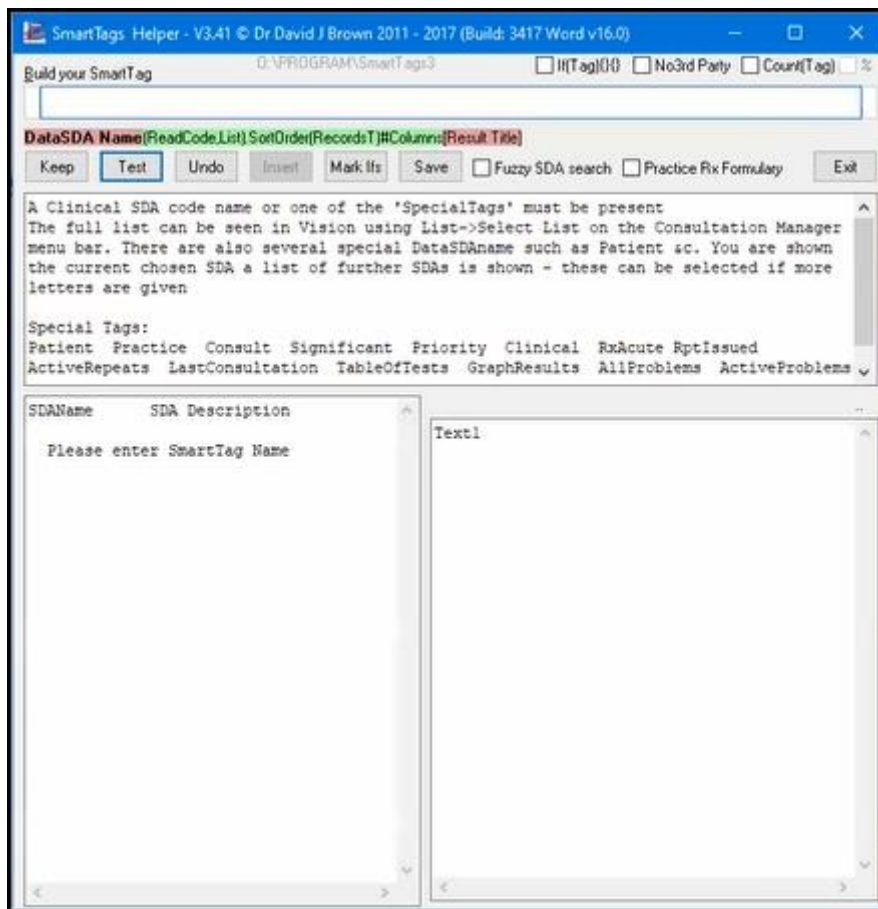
SmartTags Helper - V3.41 © Dr David J Brown 2011 - 2017 (Build: 3417 Word v16.0)

Build your SmartTag
D:\PROGRAM\SmartTags3
If(Tag){}{} No3rd Party Count(Tag) %

DataSDA Name(ReadCode,List) SortOrder(RecordsT)#Columns(Result Title)

Keep Test Undo Invert Mark Ifs Save Fuzzy SDA search Practice Rx Formulary Exit

A Clinical SDA code name or one of the 'SpecialTags' must be present
The full list can be seen in Vision using List->Select List on the Consultation Manager menu bar. There are also several special DataSDAname such as Patient &c. You are shown the current chosen SDA a list of further SDAs is shown - these can be selected if more letters are given

Special Tags:
Patient Practice Consult Significant Priority Clinical RxAcute RptIssued ActiveRepeats LastConsultation TableOfTests GraphResults AllProblems ActiveProblems

SDAName SDA Description

Please enter SmartTag Name

Text1